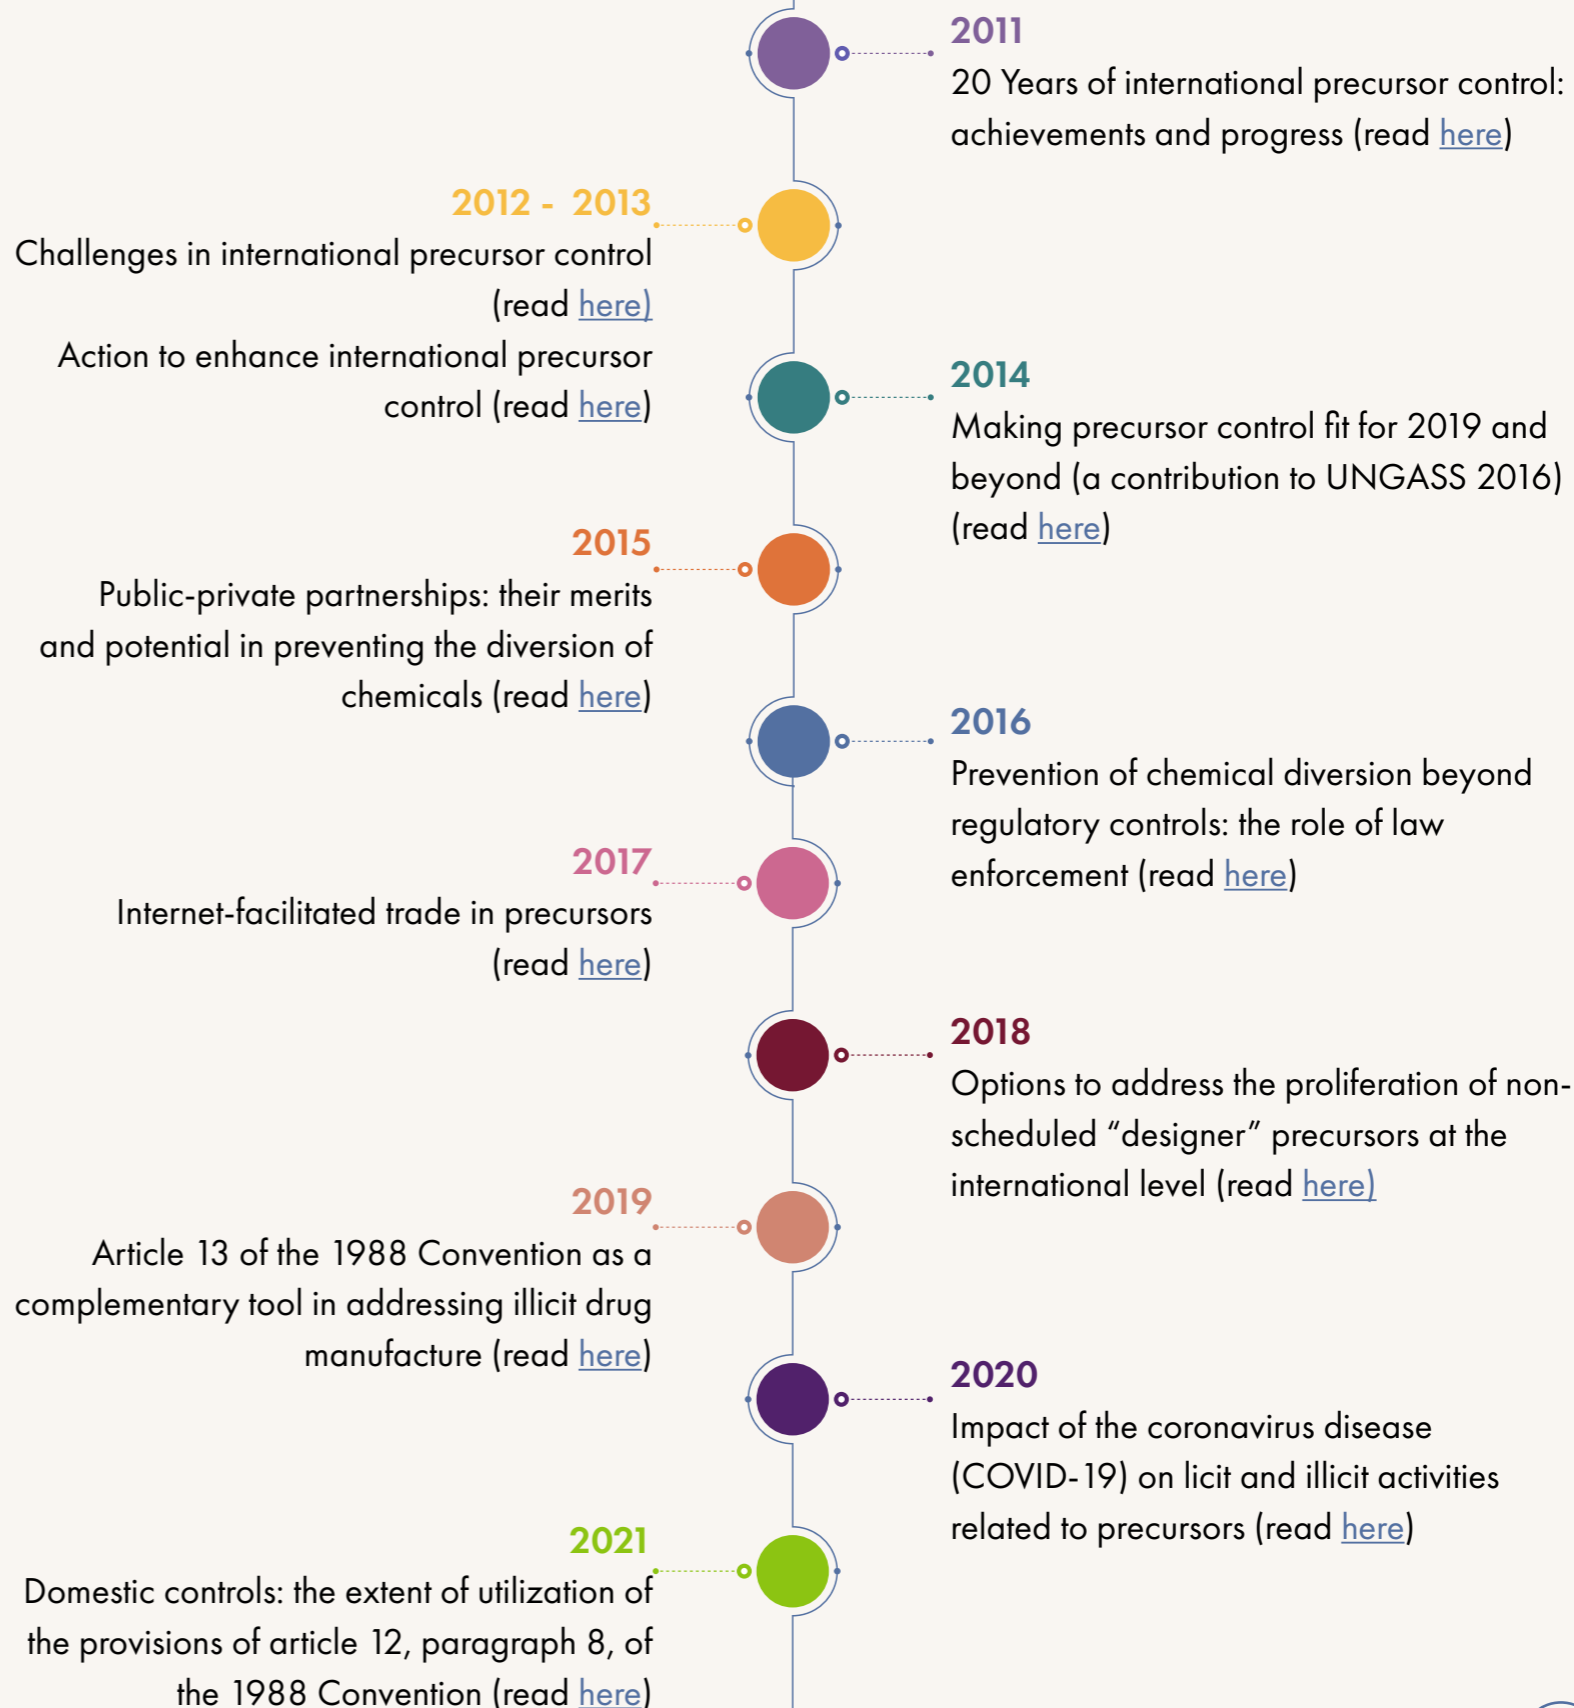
2011
20 Years of international precursor control: achievements and progress (read here)

2012 - 2013
Challenges in international precursor control (read here)
Action to enhance international precursor control (read here)

2014
Making precursor control fit for 2019 and beyond (a contribution to UNGASS 2016) (read here)

2015
Public-private partnerships: their merits and potential in preventing the diversion of chemicals (read here)

2016
Prevention of chemical diversion beyond regulatory controls: the role of law enforcement (read here)

2017
Internet-facilitated trade in precursors (read here)

2018
Options to address the proliferation of non-scheduled "designer" precursors at the international level (read here)

2019
Article 13 of the 1988 Convention as a complementary tool in addressing illicit drug manufacture (read here)

2020
Impact of the coronavirus disease (COVID-19) on licit and illicit activities related to precursors (read here)

2021
Domestic controls: the extent of utilization of the provisions of article 12, paragraph 8, of the 1988 Convention (read here)